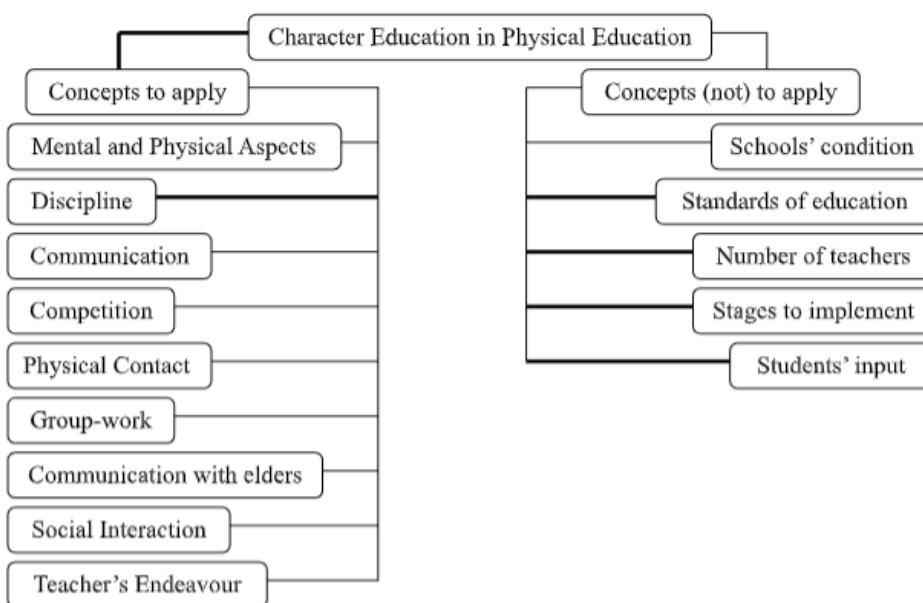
Character Education in Physical Education

Concepts to apply
Mental and Physical Aspects
Discipline
Communication
Competition
Physical Contact
Group-work
Communication with elders
Social Interaction
Teacher's Endeavour

Concepts (not) to apply
Schools' condition
Standards of education
Number of teachers
Stages to implement
Students' input